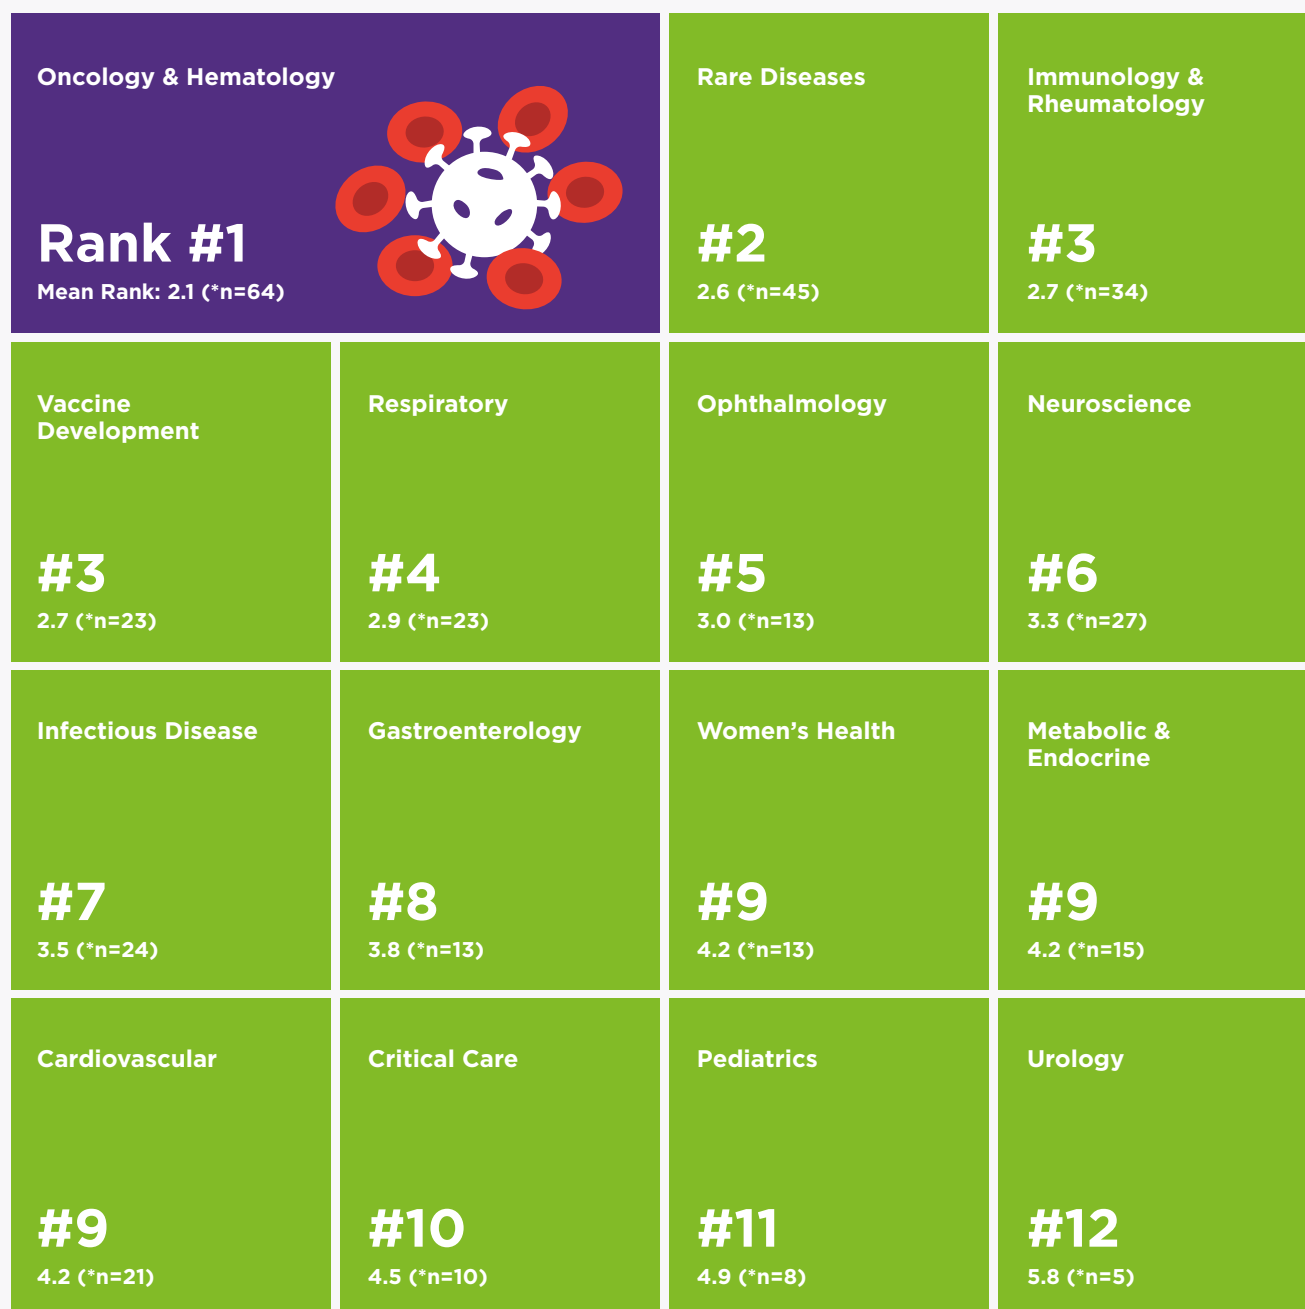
Oncology & Hematology

Rank #1
Mean Rank: 2.1 (*n=64)

Rare Diseases

#2
2.6 (*n=45)

Immunology & Rheumatology

#3
2.7 (*n=34)

Vaccine Development

#3
2.7 (*n=23)

Respiratory

#4
2.9 (*n=23)

Ophthalmology

#5
3.0 (*n=13)

Neuroscience

#6
3.3 (*n=27)

Infectious Disease

#7
3.5 (*n=24)

Gastroenterology

#8
3.8 (*n=13)

Women's Health

#9
4.2 (*n=13)

Metabolic & Endocrine

#9
4.2 (*n=15)

Cardiovascular

#9
4.2 (*n=21)

Critical Care

#10
4.5 (*n=10)

Pediatrics

#11
4.9 (*n=8)

Urology

#12
5.8 (*n=5)